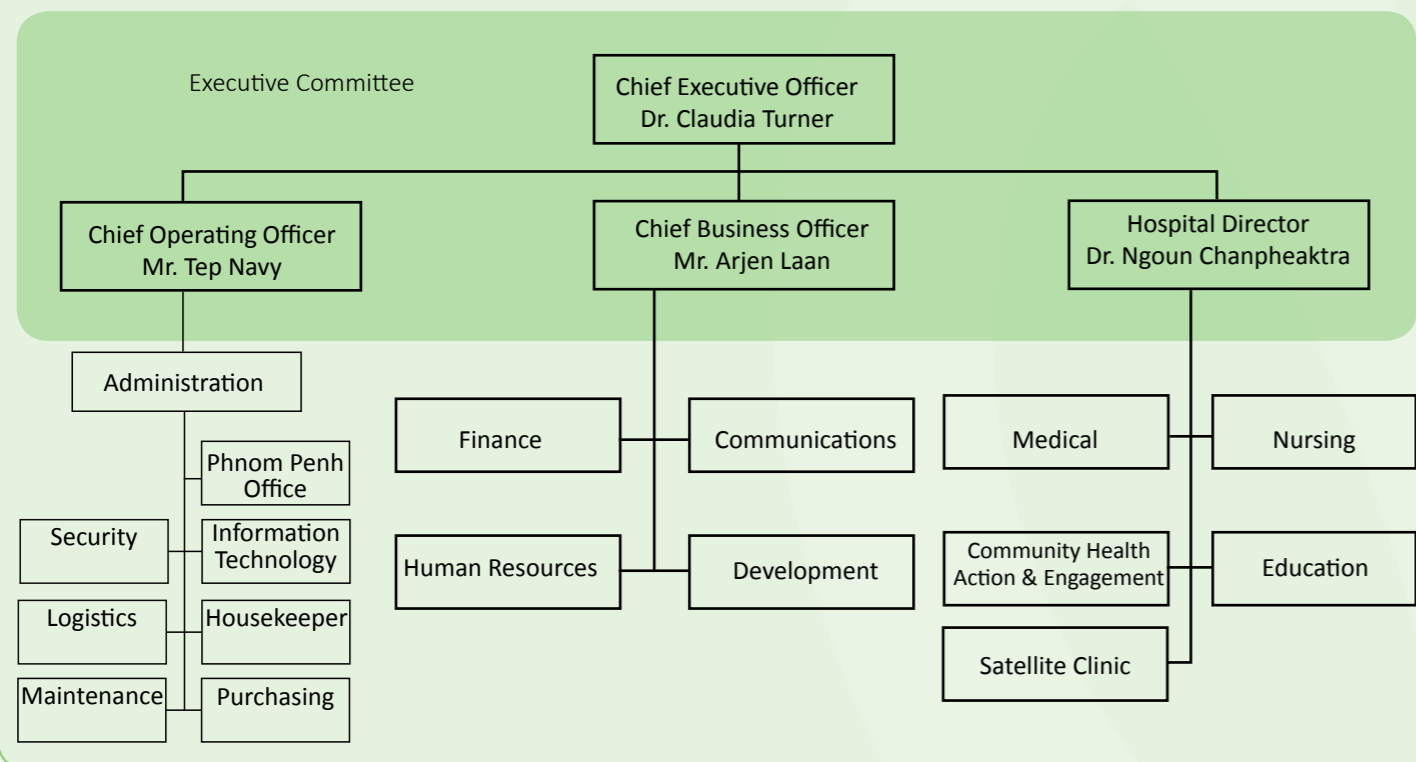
Executive Committee

Chief Executive Officer
Dr. Claudia Turner

Chief Operating Officer
Mr. Tep Navy

Chief Business Officer
Mr. Arjen Laan

Hospital Director
Dr. Ngoun Chanpheaktra

Administration

Phnom Penh Office

Security

Information Technology

Logistics

Housekeeper

Maintenance

Purchasing

Finance

Communications

Human Resources

Development

Medical

Nursing

Community Health Action & Engagement

Education

Satellite Clinic